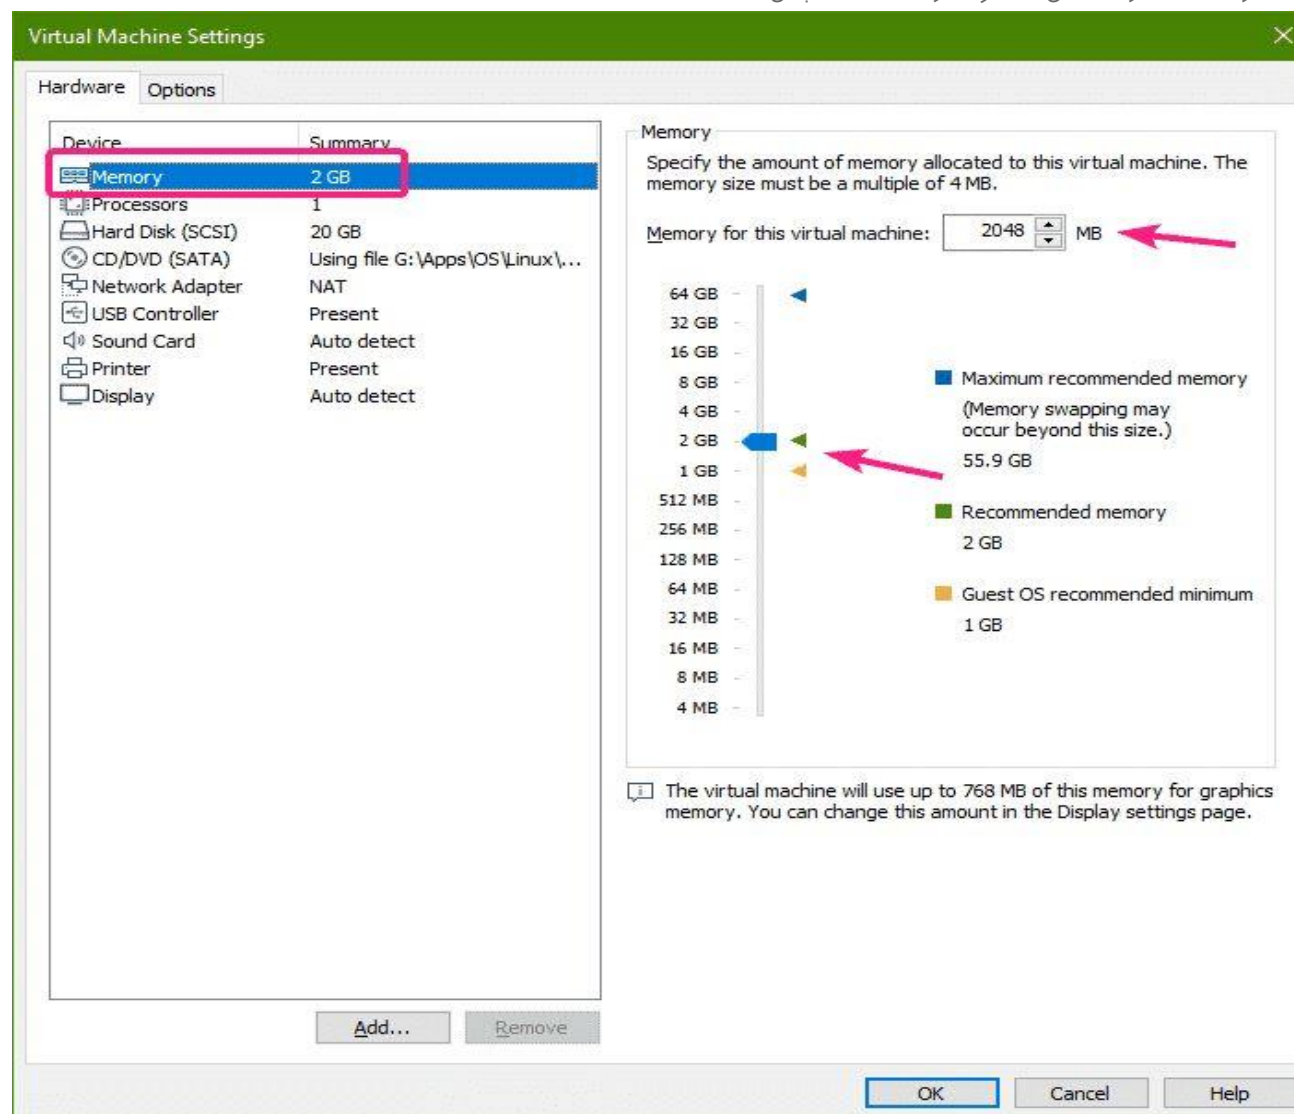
Virtual Machine Settings

Hardware Options

| Device | Summary |
|---|---|
| Memory | 2 GB |
| Processors | 1 |
| Hard Disk (SCSI) | 20 GB |
| CD/DVD (SATA) | Using file G:\Apps\OS\Linux\... |
| Network Adapter | NAT |
| USB Controller | Present |
| Sound Card | Auto detect |
| Printer | Present |
| Display | Auto detect |

Add... Remove

Memory

Specify the amount of memory allocated to this virtual machine. The memory size must be a multiple of 4 MB.

Memory for this virtual machine: 2048 MB

64 GB
32 GB
16 GB
8 GB
4 GB
2 GB
1 GB
512 MB
256 MB
128 MB
64 MB
32 MB
16 MB
8 MB
4 MB

Maximum recommended memory
(Memory swapping may occur beyond this size.)
55.9 GB

Recommended memory
2 GB

Guest OS recommended minimum
1 GB

The virtual machine will use up to 768 MB of this memory for graphics memory. You can change this amount in the Display settings page.

OK Cancel Help